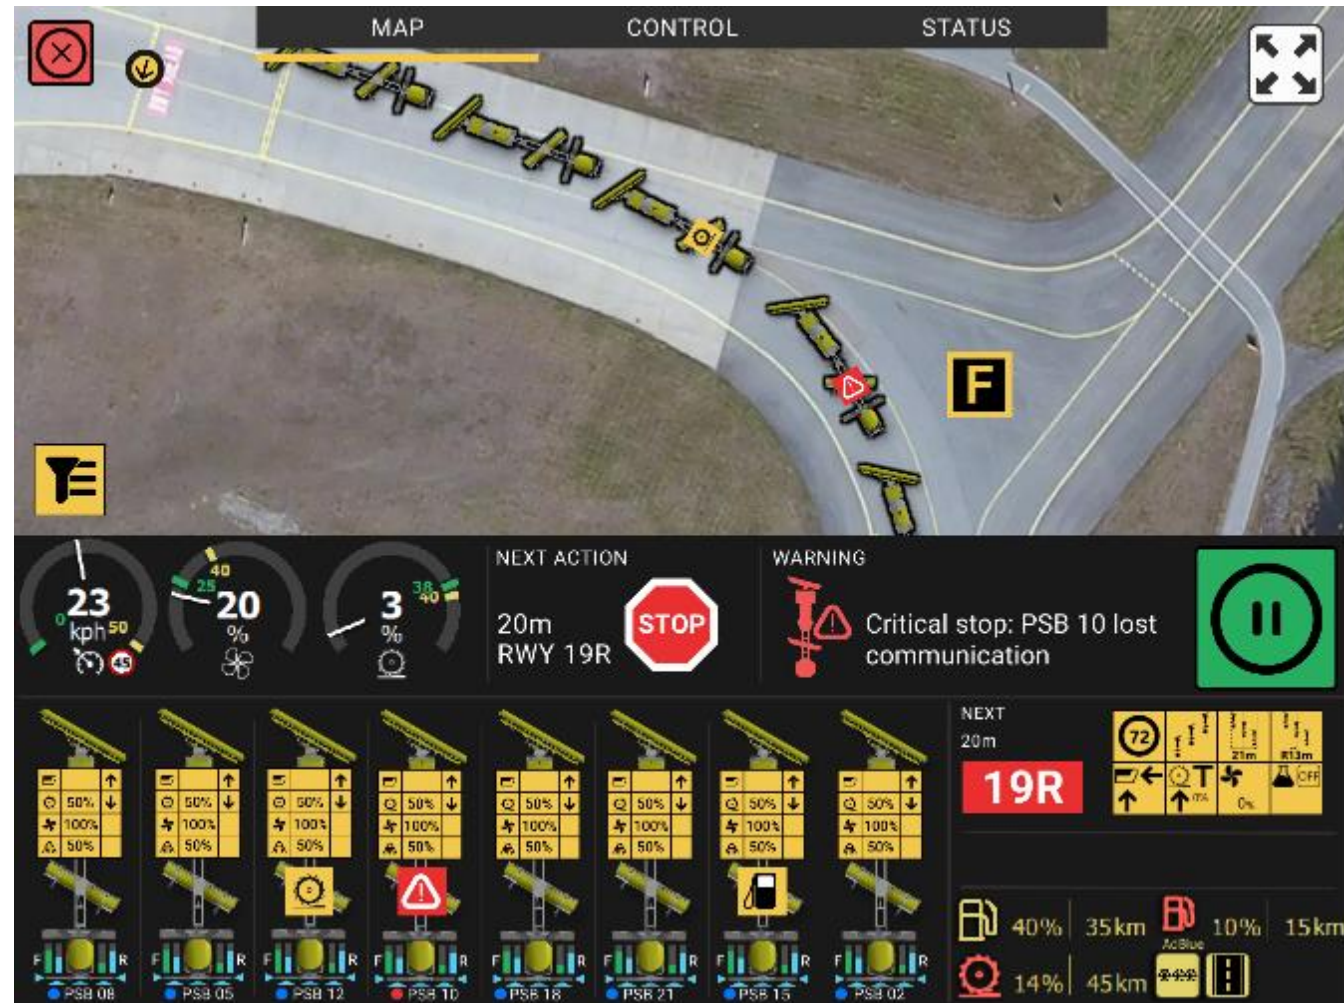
MAP
CONTROL
STATUS

F

23
0
kph 50
45

40
25
20
%

3
38
40
%

NEXT ACTION
20m
RWY 19R
STOP

WARNING
Critical stop: PSB 10 lost communication

50%
100%
50%
PSB 08

50%
100%
50%
PSB 05

50%
100%
50%
PSB 12

50%
100%
50%
PSB 10

50%
100%
50%
PSB 18

50%
100%
50%
PSB 21

50%
100%
50%
PSB 15

50%
100%
50%
PSB 02

NEXT
20m
19R
72
21m
R13m
0%
OFF

40%
35km
10%
15km
AdBlue
14%
45km